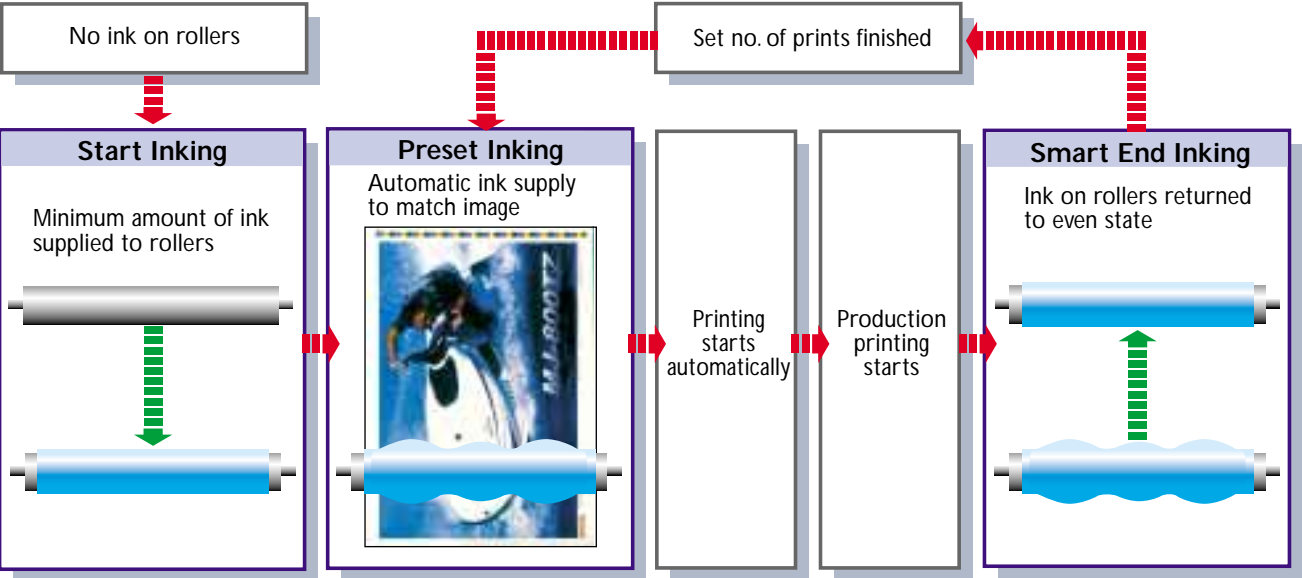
No ink on rollers

Set no. of prints finished

Start Inking

Minimum amount of ink supplied to rollers

Preset Inking

Automatic ink supply to match image

ZL1100-J

Printing starts automatically

Production printing starts

Smart End Inking

Ink on rollers returned to even state